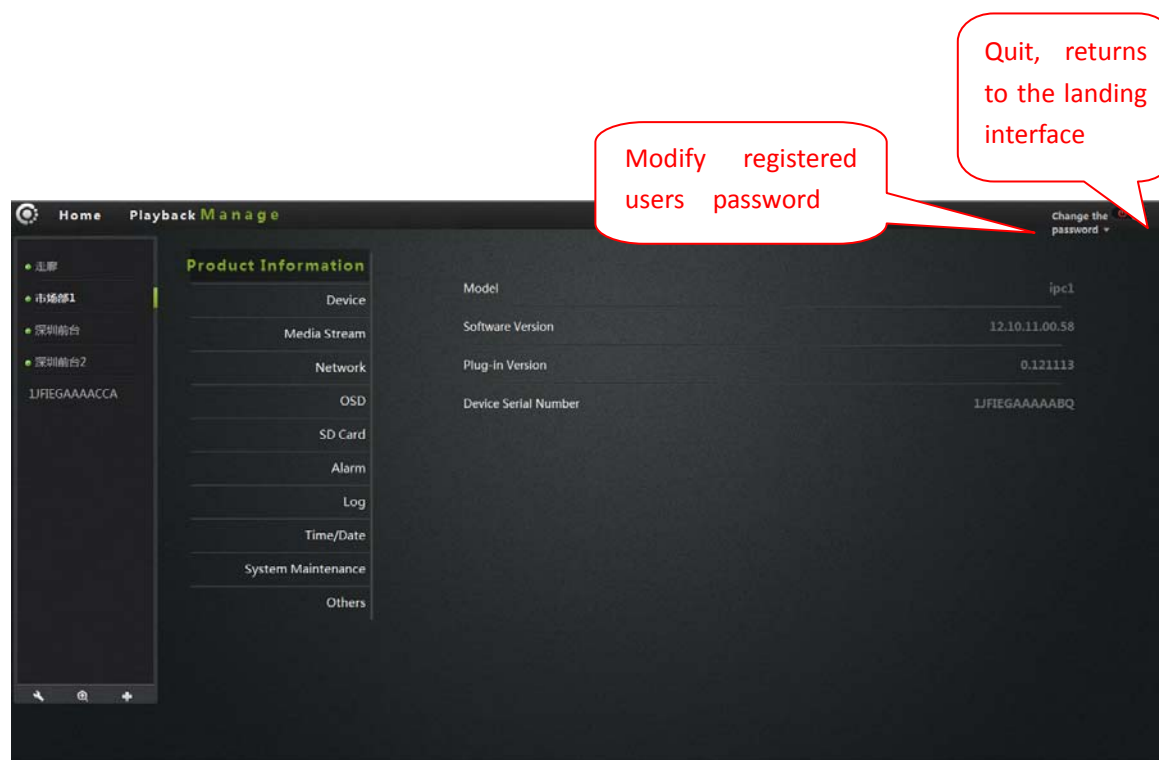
Quit, returns to the landing interface

Modify registered users password

Home Playback Manage

Change the password

• 运廊
• 市场部1
• 深圳前台
• 深圳前台2
1JFIEGAAAACCA

Product Information
Device
Media Stream
Network
OSD
SD Card
Alarm
Log
Time/Date
System Maintenance
Others

| | |
|---|---|
| Model | ipc1 |
| Software Version | 12.10.11.00.58 |
| Plug-in Version | 0.121113 |
| Device Serial Number | 1JFIEGAAAAABQ |